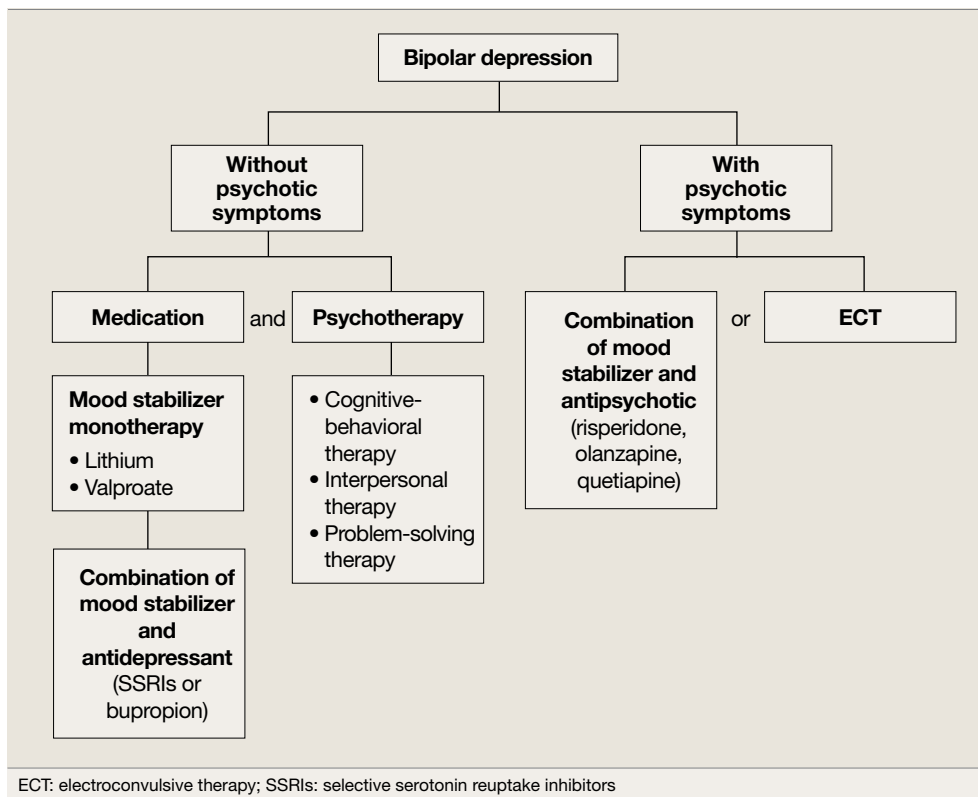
Bipolar depression

Without psychotic symptoms

With psychotic symptoms

Medication

and

Psychotherapy

Mood stabilizer monotherapy
• Lithium
• Valproate

Combination of mood stabilizer and antidepressant (SSRIs or bupropion)

• Cognitive-behavioral therapy
• Interpersonal therapy
• Problem-solving therapy

Combination of mood stabilizer and antipsychotic (risperidone, olanzapine, quetiapine)

or

ECT

ECT: electroconvulsive therapy; SSRIs: selective serotonin reuptake inhibitors